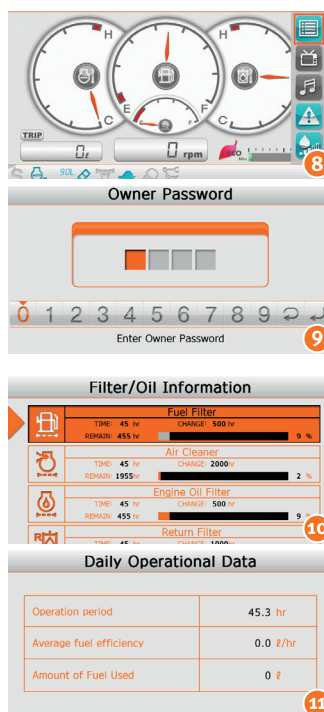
H
C
E
F
H
C
TRIP
0ℓ
0 rpm
ECO
Max
8

Owner Password
0 1 2 3 4 5 6 7 8 9
Enter Owner Password
9

Filter/Oil Information
Fuel Filter
TIME: 45 hr CHANGE: 500 hr
REMAIN: 455 hr 9 %
Air Cleaner
TIME: 45 hr CHANGE: 2000hr
REMAIN: 1955hr 2 %
Engine Oil Filter
TIME: 45 hr CHANGE: 500 hr
REMAIN: 455 hr 9
Return Filter
10

Daily Operational Data

| Operation period | 45.3 hr |
|---|---|
| Average fuel efficiency | 0.0 ℓ/hr |
| Amount of Fuel Used | 0 ℓ |

11